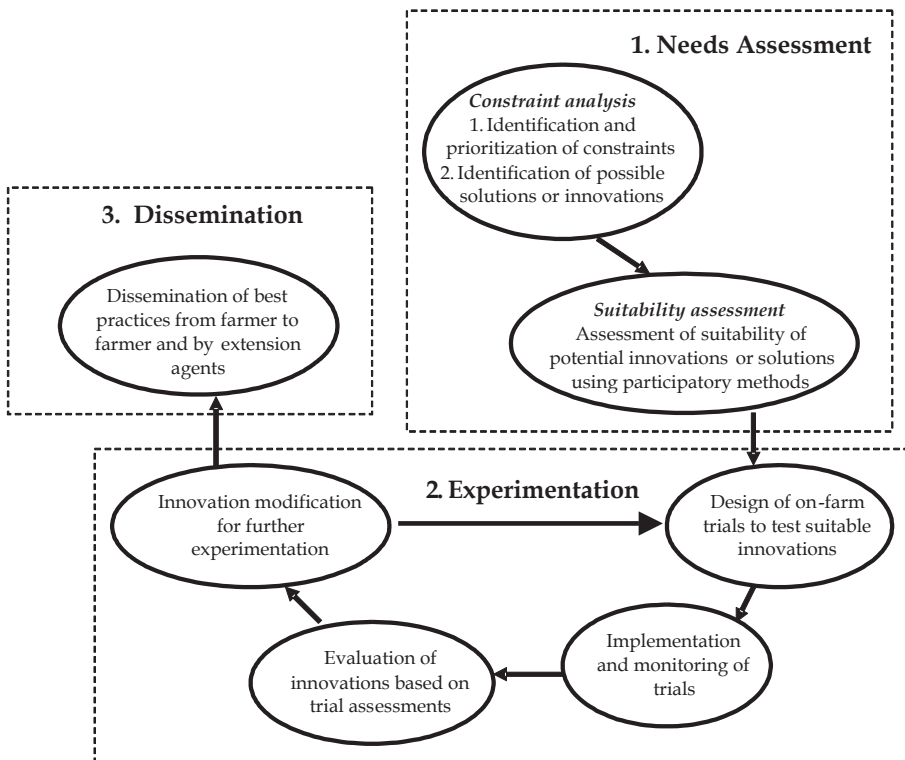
1. Needs Assessment

Constraint analysis
1. Identification and prioritization of constraints
2. Identification of possible solutions or innovations

Suitability assessment
Assessment of suitability of potential innovations or solutions using participatory methods

3. Dissemination

Dissemination of best practices from farmer to farmer and by extension agents

2. Experimentation

Design of on-farm trials to test suitable innovations

Implementation and monitoring of trials

Evaluation of innovations based on trial assessments

Innovation modification for further experimentation